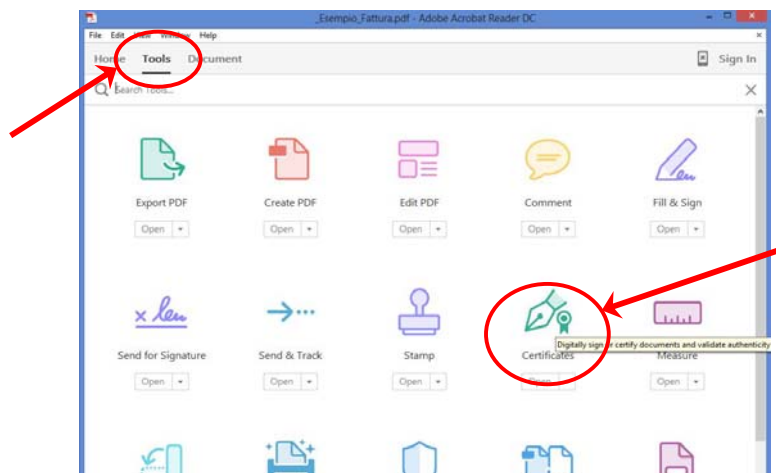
_Esempio_Fattura.pdf - Adobe Acrobat Reader DC

File Edit View Window Help

Home Tools Document

Sign In

Search Tools...

Export PDF
Open

Create PDF
Open

Edit PDF
Open

Comment
Open

Fill & Sign
Open

Send for Signature
Open

Send & Track
Open

Stamp
Open

Certificates

Digitally sign or certify documents and validate authenticity

Measure
Open